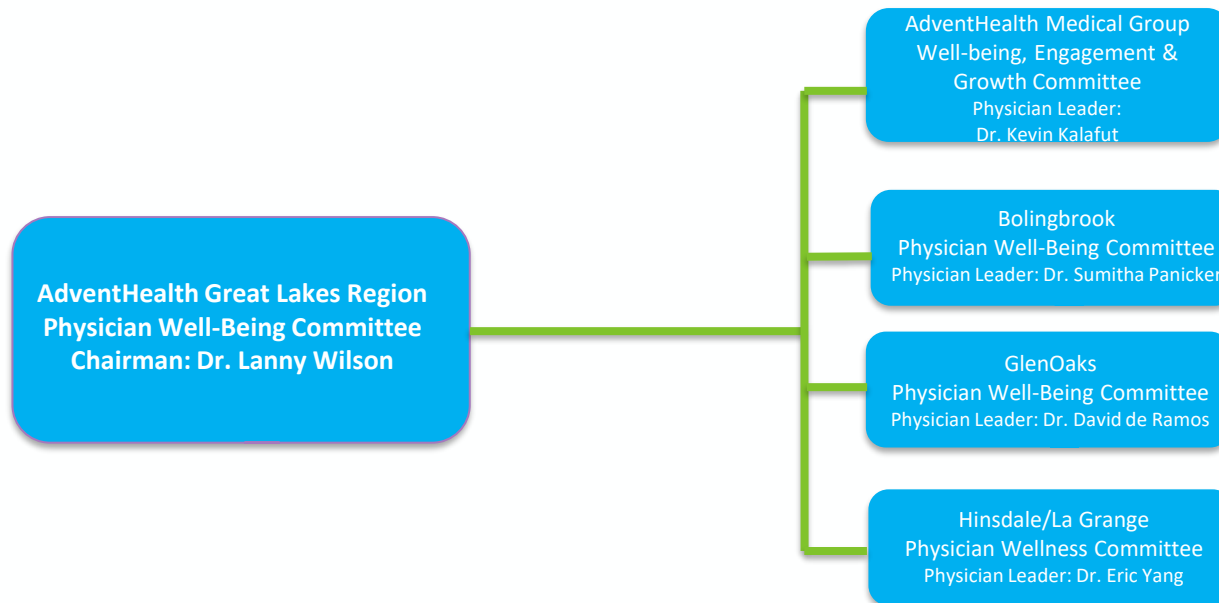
AdventHealth Great Lakes Region
Physician Well-Being Committee
Chairman: Dr. Lanny Wilson

AdventHealth Medical Group
Well-being, Engagement &
Growth Committee
Physician Leader:
Dr. Kevin Kalafut

Bolingbrook
Physician Well-Being Committee
Physician Leader: Dr. Sumitha Panicker

GlenOaks
Physician Well-Being Committee
Physician Leader: Dr. David de Ramos

Hinsdale/La Grange
Physician Wellness Committee
Physician Leader: Dr. Eric Yang